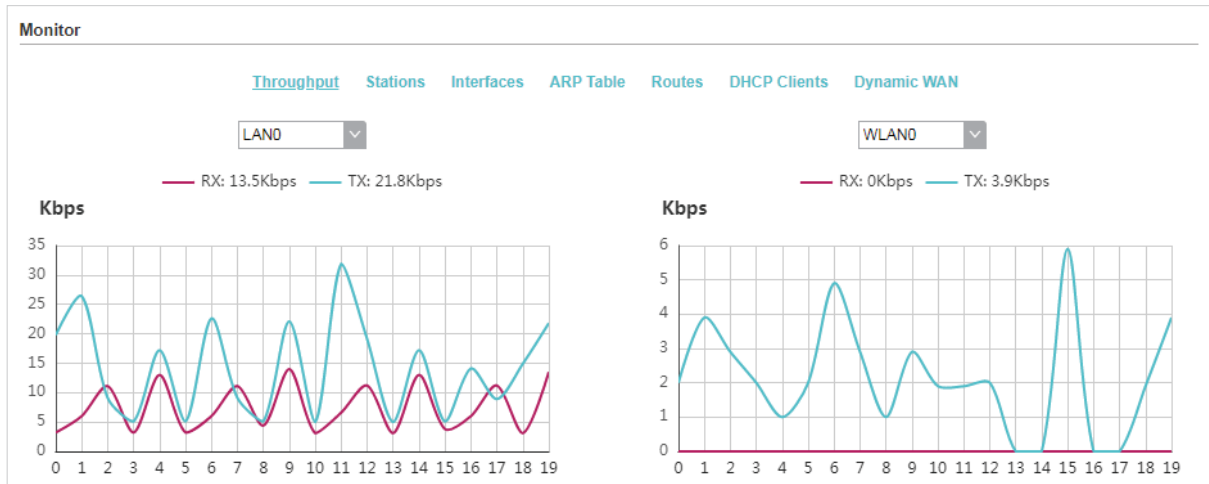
Monitor

Throughput Stations Interfaces ARP Table Routes DHCP Clients Dynamic WAN

LAN0

WLAN0

RX: 13.5Kbps TX: 21.8Kbps

Kbps

35
30
25
20
15
10
5
0

0 1 2 3 4 5 6 7 8 9 10 11 12 13 14 15 16 17 18 19

RX: 0Kbps TX: 3.9Kbps

Kbps

6
5
4
3
2
1
0

0 1 2 3 4 5 6 7 8 9 10 11 12 13 14 15 16 17 18 19